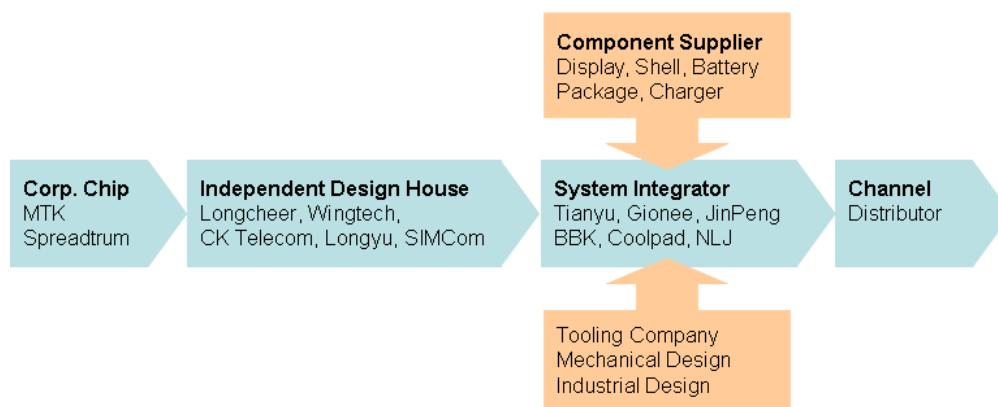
Component Supplier
Display, Shell, Battery
Package, Charger

Corp. Chip
MTK
Spreadtrum

Independent Design House
Longcheer, Wingtech,
CK Telecom, Longyu, SIMCom

System Integrator
Tianyu, Gionee, JinPeng
BBK, Coolpad, NLJ

Channel
Distributor

Tooling Company
Mechanical Design
Industrial Design